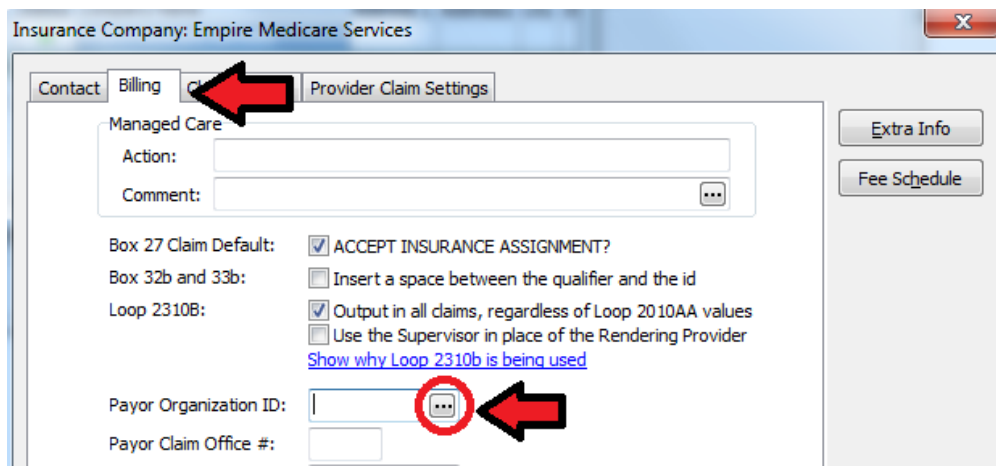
Insurance Company: Empire Medicare Services

Contact Billing Cl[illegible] Provider Claim Settings

Managed Care
Action:
Comment: ...

Extra Info
Fee Schedule

Box 27 Claim Default: ACCEPT INSURANCE ASSIGNMENT?
Box 32b and 33b: Insert a space between the qualifier and the id
Loop 2310B: Output in all claims, regardless of Loop 2010AA values
Use the Supervisor in place of the Rendering Provider
Show why Loop 2310b is being used

Payor Organization ID: ...
Payor Claim Office #: